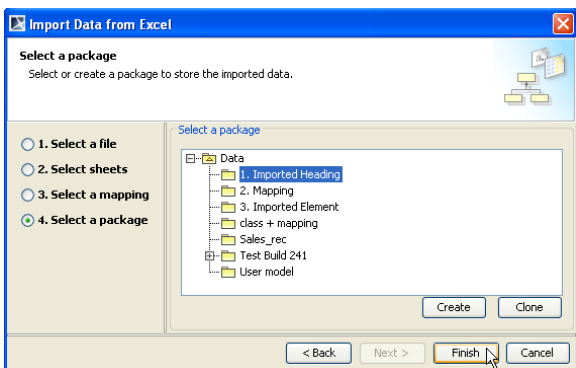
Import Data from Excel

Select a package
Select or create a package to store the imported data.

1. Select a file
2. Select sheets
3. Select a mapping
4. Select a package

Select a package

Data
1. Imported Heading
2. Mapping
3. Imported Element
class + mapping
Sales_rec
Test Build 241
User model

Create
Clone

< Back
Next >
Finish
Cancel